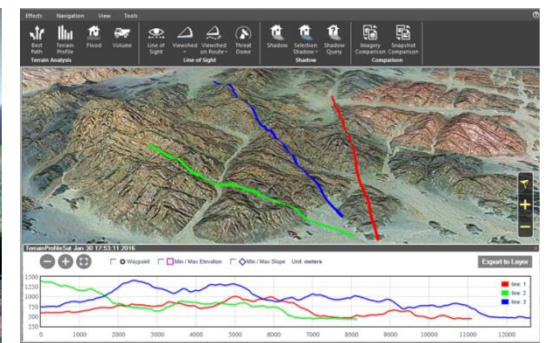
Effects Navigation View Tools

Best Path Terrain Profile Flood Volume
Terrain Analysis

Line of Sight Viewshed Viewshed on Route Threat Dome
Line of Sight

Shadow Selection Shadow Shadow Query
Shadow

Imagery Comparison Snapshot Comparison
Comparison

TerrainProfileSat Jan 30 17:53:11 2016

Waypoint Min / Max Elevation Min / Max Slope Unit: meters

Export to Layer

1500
1250
1000
750
500
250

0 1000 2000 3000 4000 5000 6000 7000 8000 9000 10000 11000 12000

line: 1
line: 2
line: 3